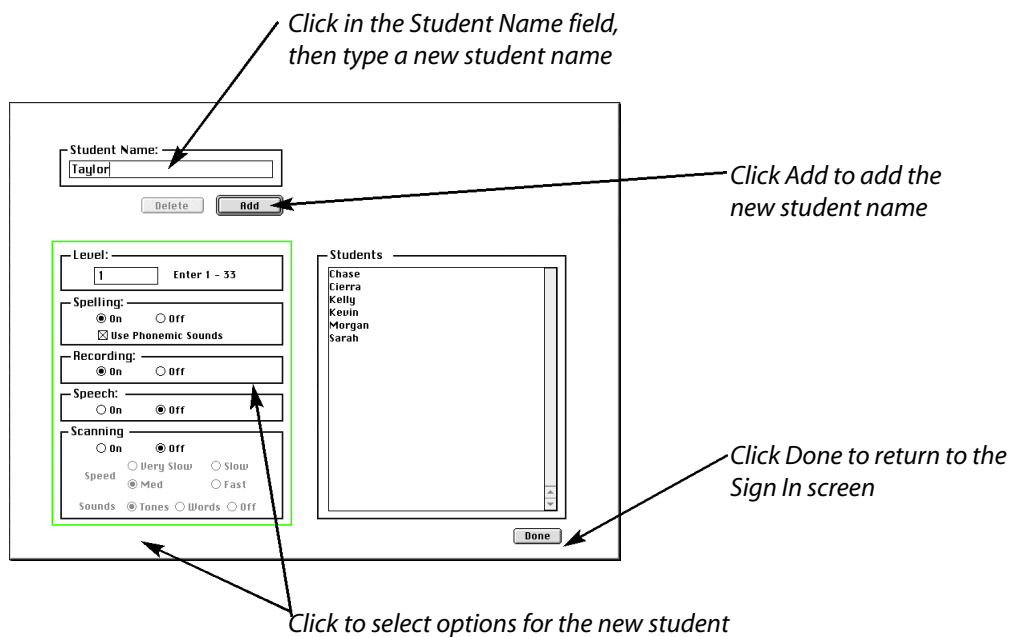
Click in the Student Name field, then type a new student name

Student Name:
Taylor

Delete
Add

Click Add to add the new student name

Level:
1
Enter 1 - 33

Spelling:
On
Off
Use Phonemic Sounds

Recording:
On
Off

Speech:
On
Off

Scanning
On
Off
Speed
Very Slow
Slow
Med
Fast
Sounds
Tones
Words
Off

Students
Chase
Cierra
Kelly
Kevin
Morgan
Sarah

Click Done to return to the Sign In screen

Done

Click to select options for the new student